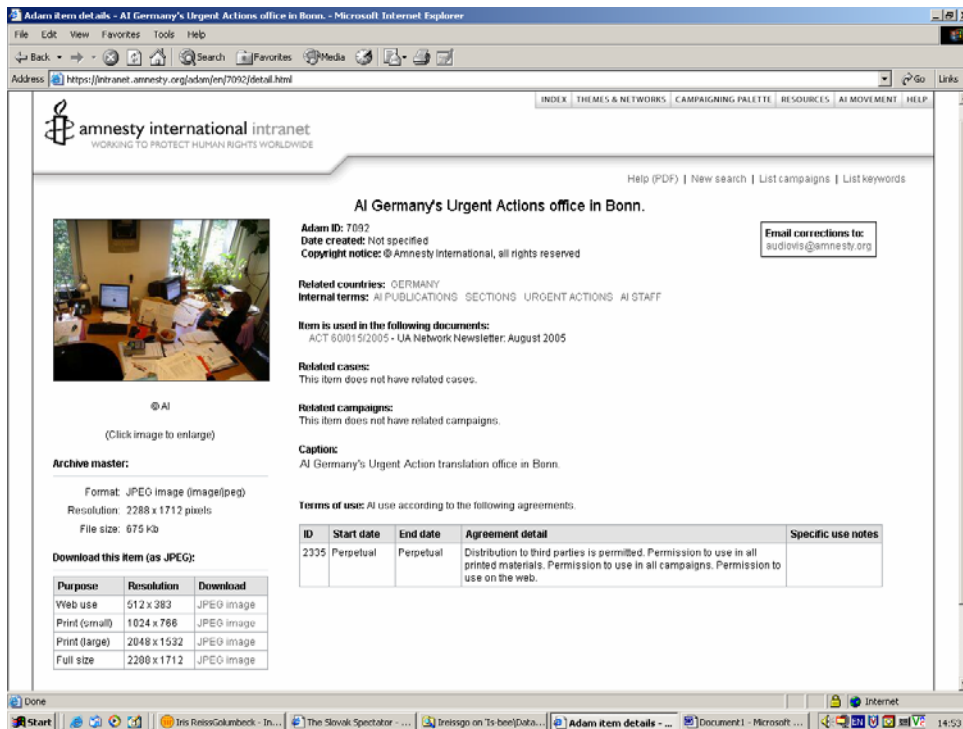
Adam item details - AI Germany's Urgent Actions office in Bonn. - Microsoft Internet Explorer

File Edit View Favorites Tools Help

Back Search Favorites Media

Address https://intranet.amnesty.org/adam/en/7092/detail.html Go Links

INDEX | THEMES & NETWORKS | CAMPAIGNING PALETTE | RESOURCES | AI MOVEMENT | HELP

amnesty international intranet
WORKING TO PROTECT HUMAN RIGHTS WORLDWIDE

Help (PDF) | New search | List campaigns | List keywords

AI Germany's Urgent Actions office in Bonn.

Adam ID: 7092
Date created: Not specified
Copyright notice: © Amnesty International, all rights reserved

Email corrections to:
audiovis@amnesty.org

Related countries: GERMANY
Internal terms: AI PUBLICATIONS SECTIONS URGENT ACTIONS AI STAFF

Item is used in the following documents:
ACT 60/015/2005 - UA Network Newsletter: August 2005

Related cases:
This item does not have related cases.

Related campaigns:
This item does not have related campaigns.

Caption:
AI Germany's Urgent Action translation office in Bonn.

©AI

(Click image to enlarge)

Archive master:

Format: JPEG image (image/jpeg)
Resolution: 2288 x 1712 pixels
File size: 675 Kb

Download this item (as JPEG):

| Purpose | Resolution | Download |
|---|---|---|
| Web use | 512 x 383 | JPEG image |
| Print (small) | 1024 x 766 | JPEG image |
| Print (large) | 2048 x 1532 | JPEG image |
| Full size | 2288 x 1712 | JPEG image |

Terms of use: AI use according to the following agreements.

| ID | Start date | End date | Agreement detail | Specific use notes |
|---|---|---|---|---|
| 2335 | Perpetual | Perpetual | Distribution to third parties is permitted. Permission to use in all printed materials. Permission to use in all campaigns. Permission to use on the web. | |

Done Internet

Start | Iris ReissGolumbeck - In... | The Slovak Spectator - ... | Ireissgo on 'Is-bee\Data... | Adam item details - ... | Document1 - Microsoft ... | EN | 14:53